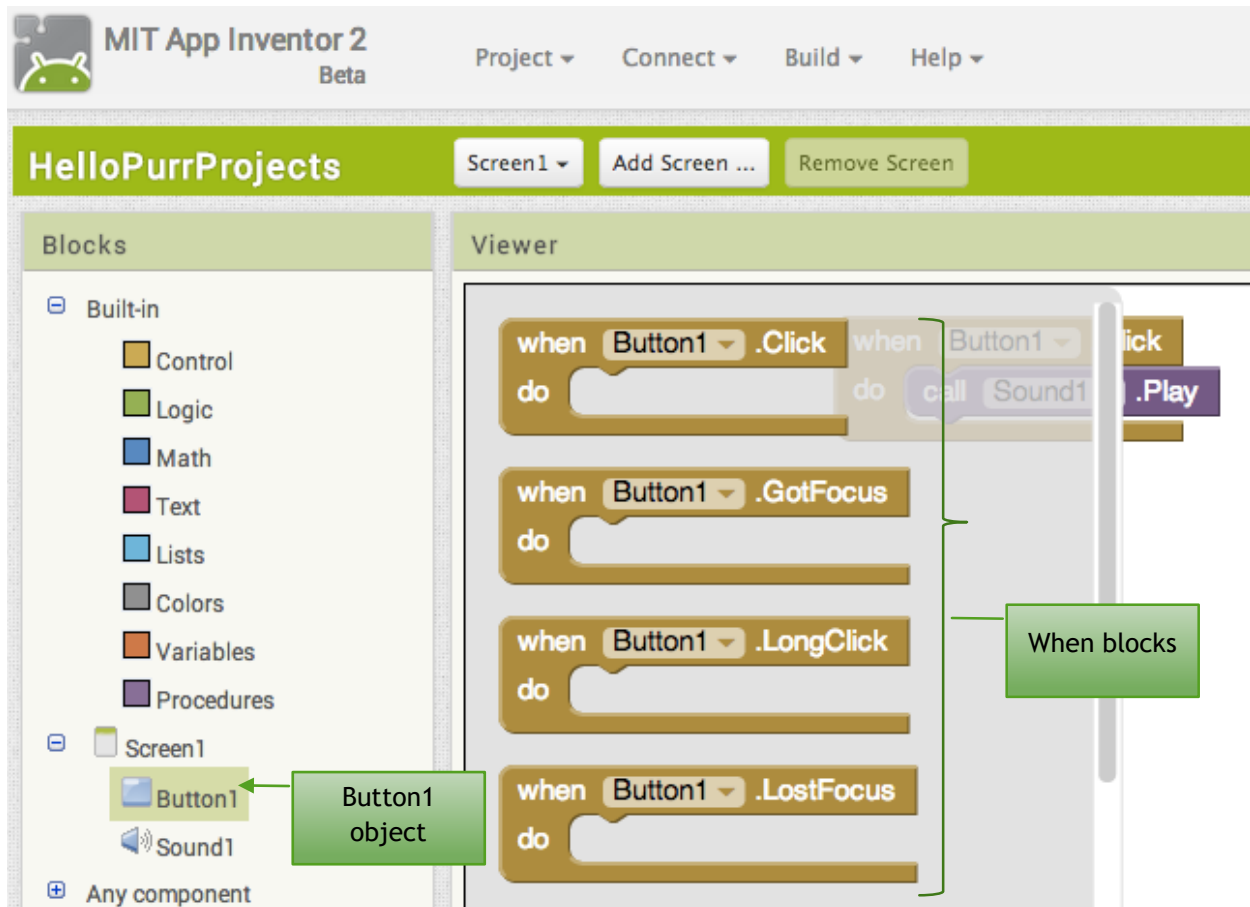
MIT App Inventor 2
Beta

Project ▾ Connect ▾ Build ▾ Help ▾

HelloPurrProjects

Screen1 ▾ Add Screen ... Remove Screen

Blocks

⊟ Built-in
Control
Logic
Math
Text
Lists
Colors
Variables
Procedures
⊟ Screen1
Button1
Sound1
⊞ Any component

Button1 object

Viewer

when Button1 .Click
do

when Button1 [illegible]lick
do call Sound1 .Play

when Button1 .GotFocus
do

when Button1 .LongClick
do

when Button1 .LostFocus
do

When blocks